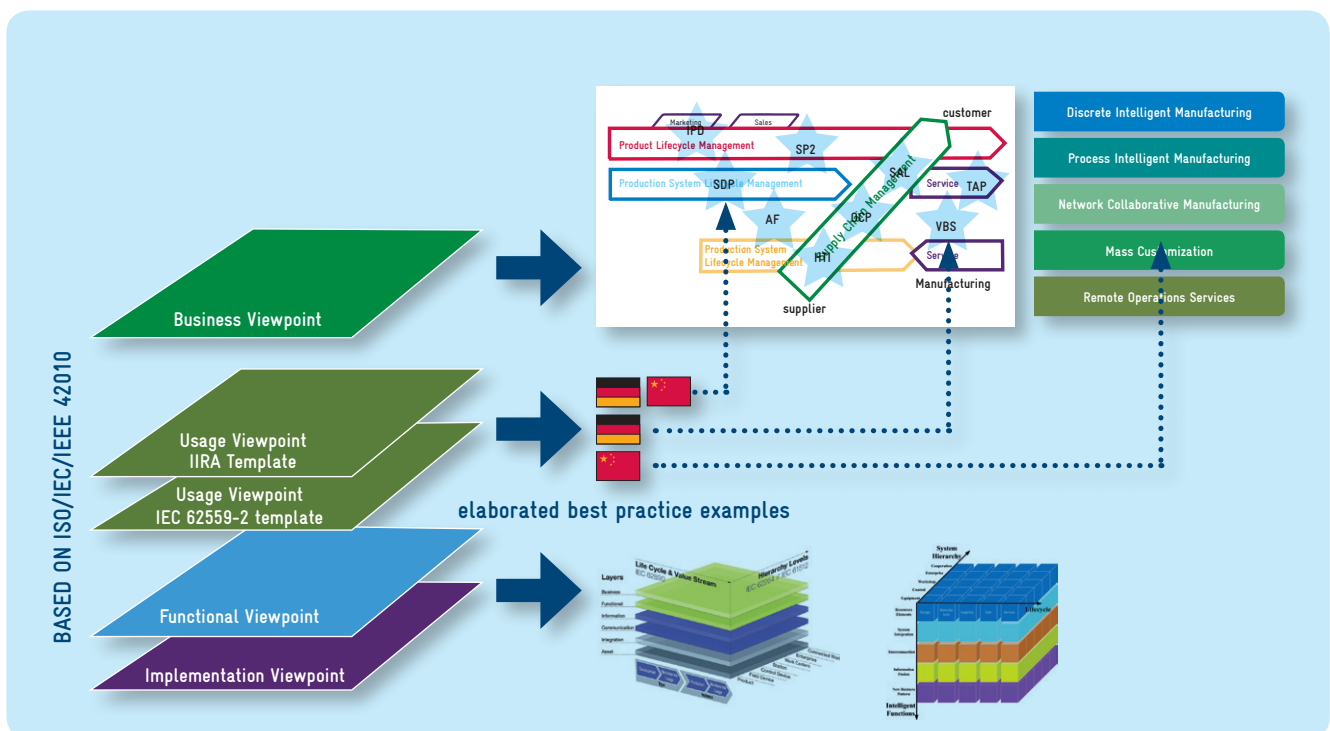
BASED ON ISO/IEC/IEEE 42010

Business Viewpoint

Usage Viewpoint
IIRA Template

Usage Viewpoint
IEC 62559-2 template

Functional Viewpoint

Implementation Viewpoint

customer

Marketing

Sales

IPD

Product Lifecycle Management

SP2

Production System Lifecycle Management

SDP

Supply Chain Management

CIL

Service

TAP

AF

OCP

VBS

Production System Lifecycle Management

HI

Service

Manufacturing

supplier

Discrete Intelligent Manufacturing

Process Intelligent Manufacturing

Network Collaborative Manufacturing

Mass Customization

Remote Operations Services

elaborated best practice examples

Layers

Business

Functional

Information

Communication

Integration

Asset

Life Cycle & Value Stream
IEC 62890

Hierarchy Levels
IEC 62264 // IEC 61512

Connected World

Enterprise

Work Centers

Station

Control Device

Field Device

Product

System Hierarchy

Lifecycle

Intelligent Functions